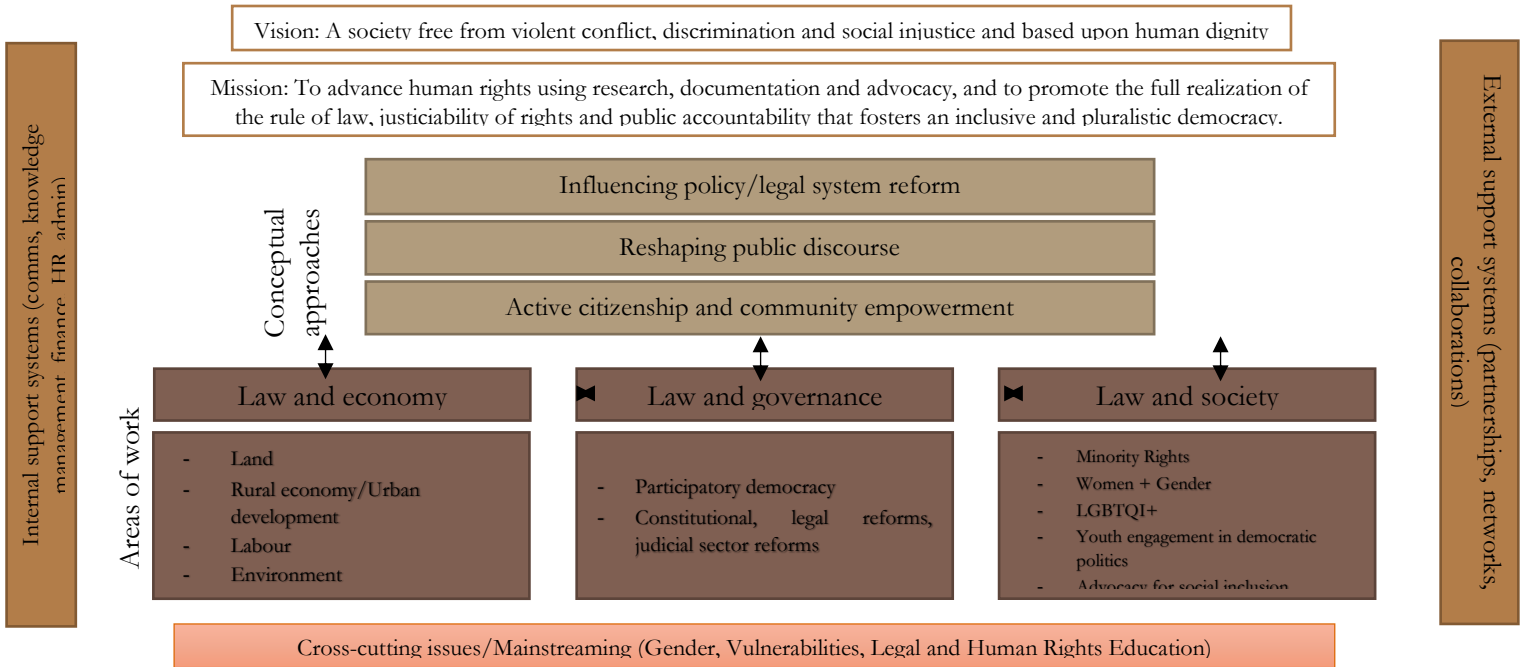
Vision: A society free from violent conflict, discrimination and social injustice and based upon human dignity

Mission: To advance human rights using research, documentation and advocacy, and to promote the full realization of the rule of law, justiciability of rights and public accountability that fosters an inclusive and pluralistic democracy.

Internal support systems (comms, knowledge management, finance, HR, admin)

External support systems (partnerships, networks, collaborations)

Influencing policy/legal system reform

Reshaping public discourse

Active citizenship and community empowerment

Conceptual approaches

Areas of work

Law and economy

- Land
- Rural economy/Urban development
- Labour
- Environment

Law and governance

- Participatory democracy
- Constitutional, legal reforms, judicial sector reforms

Law and society

- Minority Rights
- Women + Gender
- LGBTQI+
- Youth engagement in democratic politics
- Advocacy for social inclusion

Cross-cutting issues/Mainstreaming (Gender, Vulnerabilities, Legal and Human Rights Education)